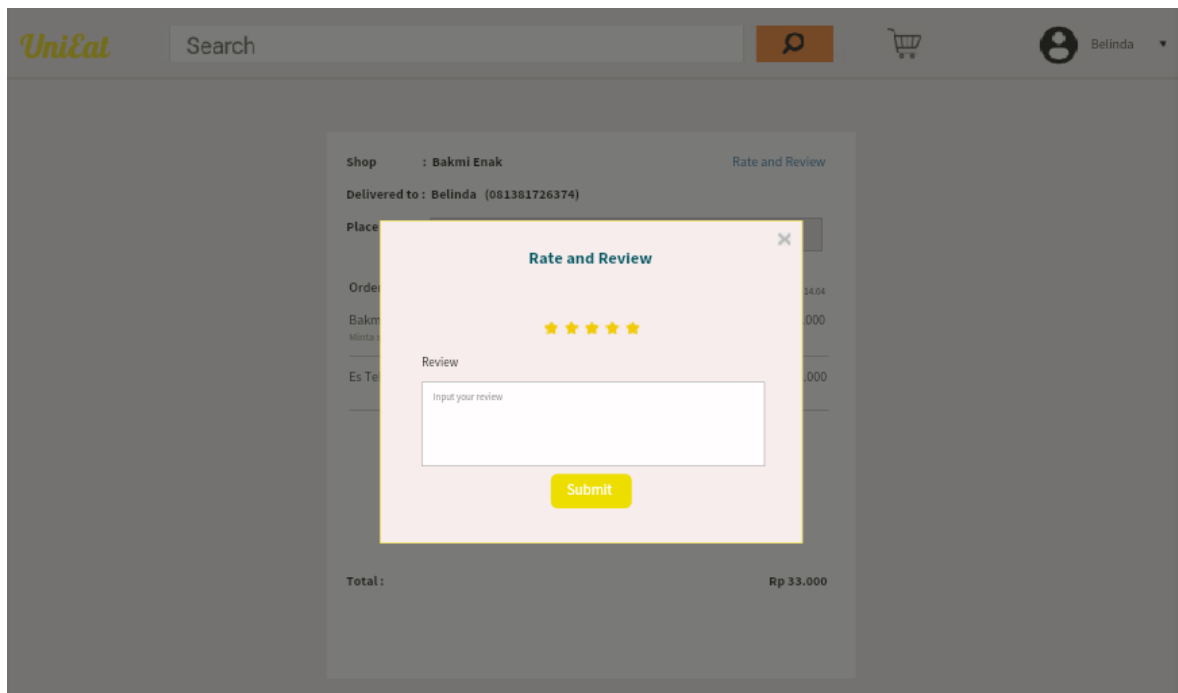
UniEat

Search

Belinda ▾

Shop : Bakmi Enak

Rate and Review

Delivered to : Belinda (081381726374)

Place

Order

14.04

Bakm

.000

Minta

Es Te

.000

×

Rate and Review

★★★★★

Review

Input your review

Submit

Total :

Rp 33.000